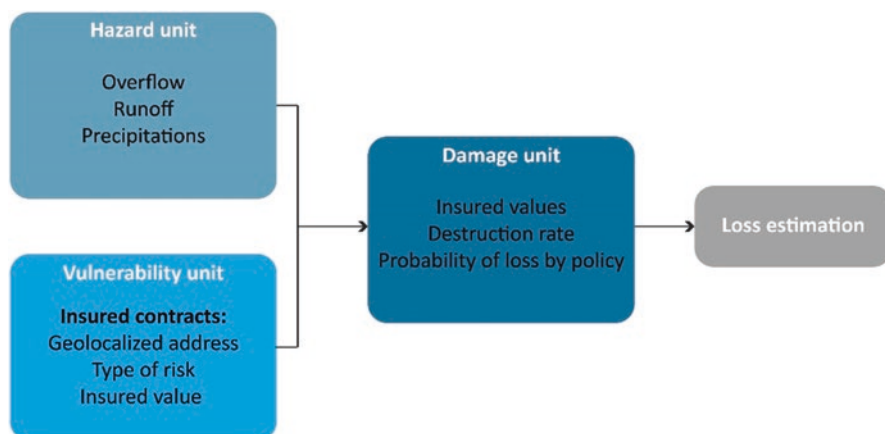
Hazard unit

Overflow
Runoff
Precipitations

Vulnerability unit

Insured contracts:
Geolocalized address
Type of risk
Insured value

Damage unit

Insured values
Destruction rate
Probability of loss by policy

Loss estimation